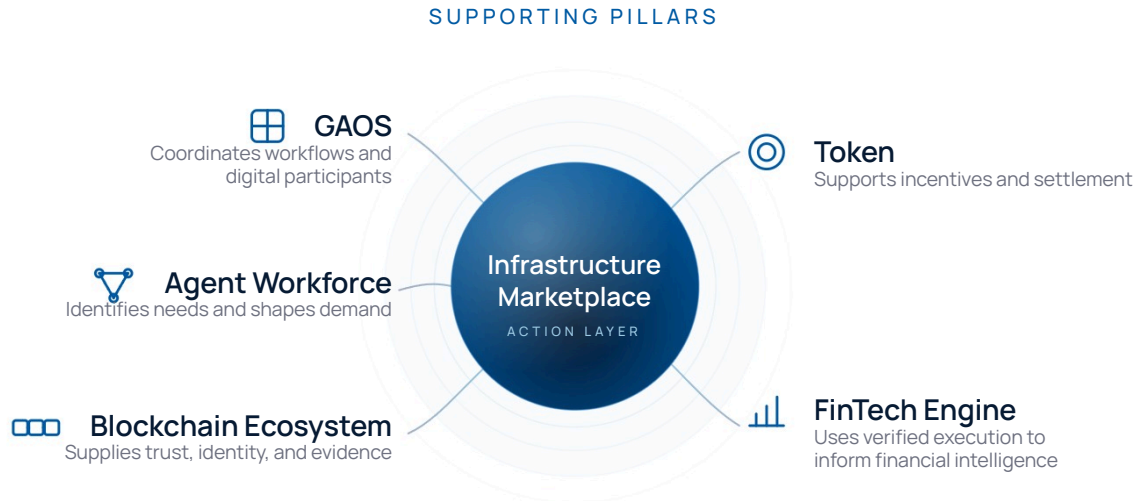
SUPPORTING PILLARS

GAOS
Coordinates workflows and digital participants

Agent Workforce
Identifies needs and shapes demand

Blockchain Ecosystem
Supplies trust, identity, and evidence

Infrastructure Marketplace
ACTION LAYER

Token
Supports incentives and settlement

FinTech Engine
Uses verified execution to inform financial intelligence